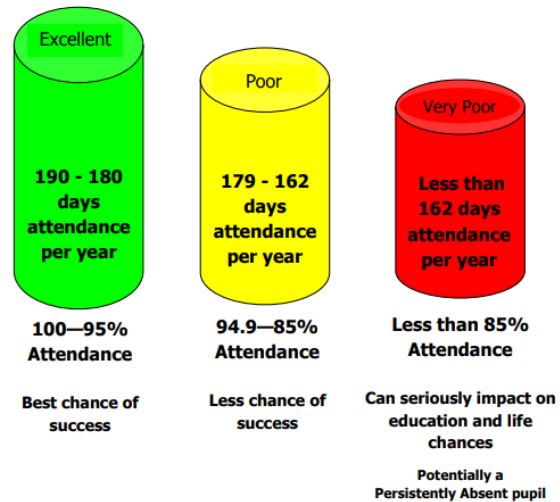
Excellent

190 - 180 days attendance per year

100—95% Attendance

Best chance of success

Poor

179 - 162 days attendance per year

94.9—85% Attendance

Less chance of success

Very Poor

Less than 162 days attendance per year

Less than 85% Attendance

Can seriously impact on education and life chances

Potentially a Persistently Absent pupil